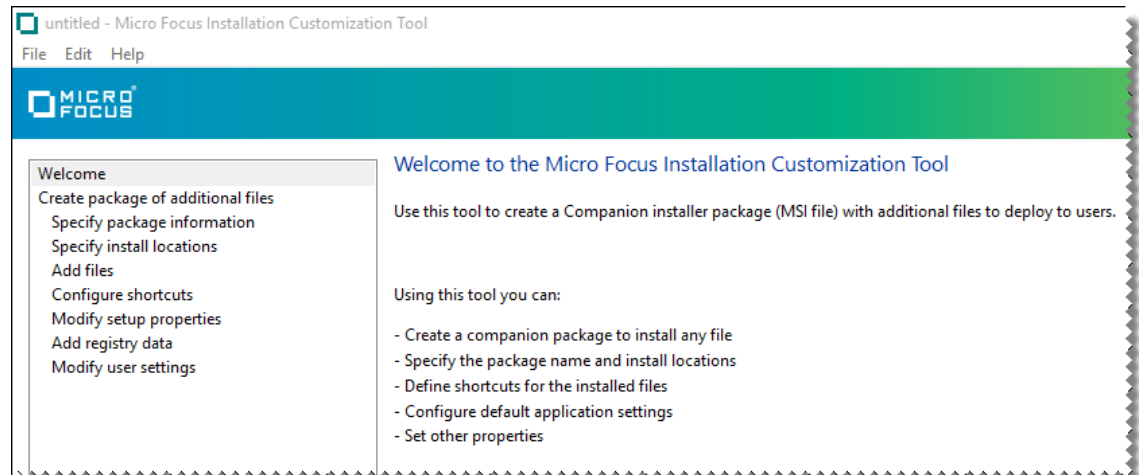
untitled - Micro Focus Installation Customization Tool

File Edit Help

MICRO FOCUS

Welcome
Create package of additional files
Specify package information
Specify install locations
Add files
Configure shortcuts
Modify setup properties
Add registry data
Modify user settings

Welcome to the Micro Focus Installation Customization Tool

Use this tool to create a Companion installer package (MSI file) with additional files to deploy to users.

Using this tool you can:

- Create a companion package to install any file
- Specify the package name and install locations
- Define shortcuts for the installed files
- Configure default application settings
- Set other properties